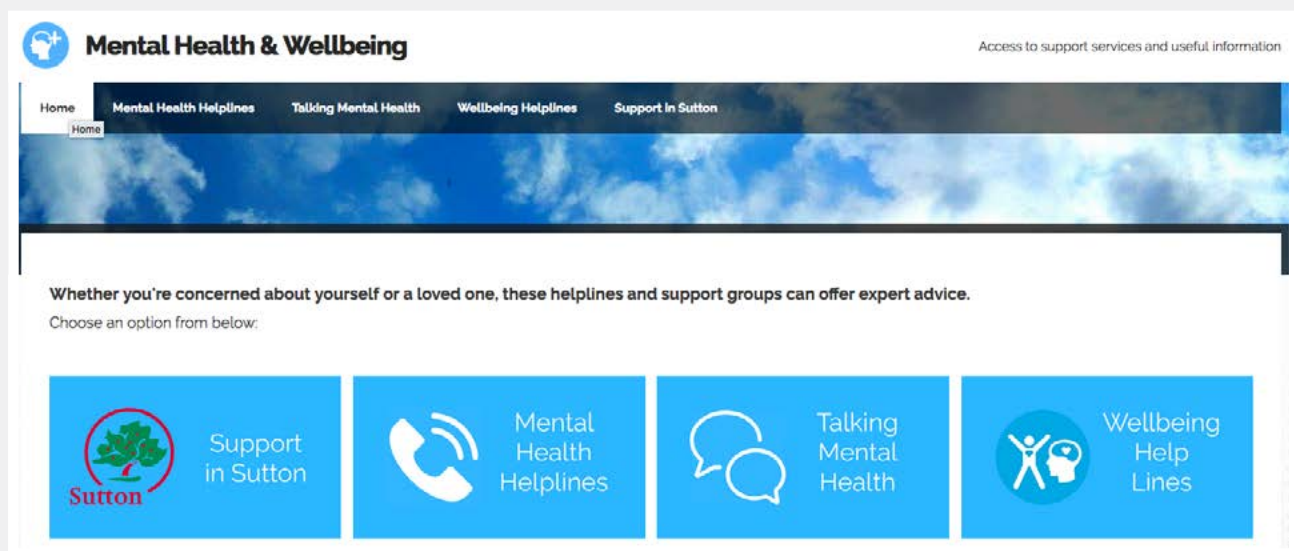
Mental Health & Wellbeing

Access to support services and useful information

Home
Home
Mental Health Helplines
Talking Mental Health
Wellbeing Helplines
Support in Sutton

Whether you're concerned about yourself or a loved one, these helplines and support groups can offer expert advice.

Choose an option from below:

Sutton
Support in Sutton

Mental Health Helplines

Talking Mental Health

Wellbeing Help Lines